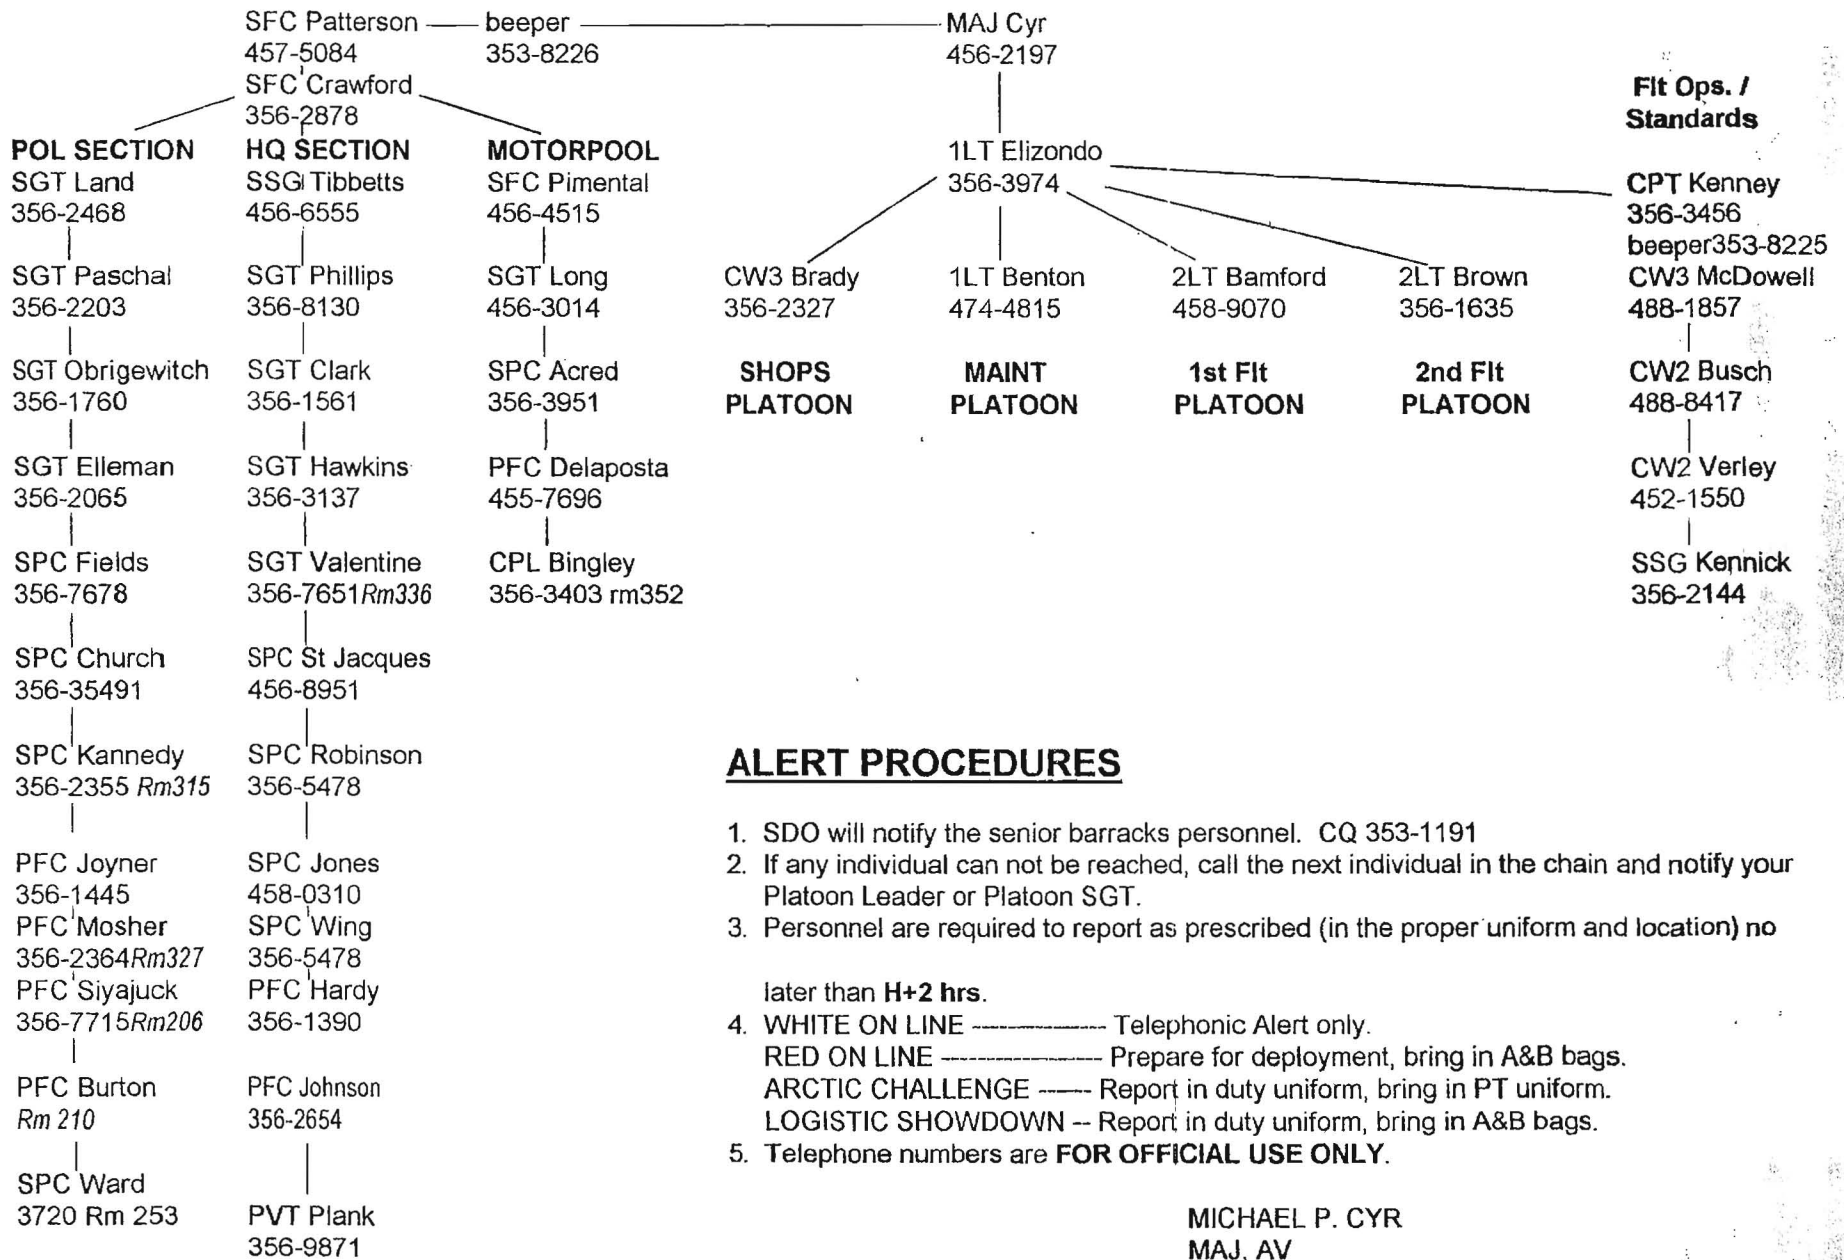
SFC Patterson — beeper — MAJ Cyr
457-5084 353-8226 456-2197
SFC Crawford
356-2878

POL SECTION
SGT Land
356-2468
SGT Paschal
356-2203
SGT Obrigewitch
356-1760
SGT Elleman
356-2065
SPC Fields
356-7678
SPC Church
356-35491
SPC Kannedy
356-2355 *Rm315*
PFC Joyner
356-1445
PFC Mosher
356-2364*Rm327*
PFC Siyajuck
356-7715*Rm206*
PFC Burton
*Rm 210*
SPC Ward
3720 Rm 253

HQ SECTION
SSG Tibbetts
456-6555
SGT Phillips
356-8130
SGT Clark
356-1561
SGT Hawkins
356-3137
SGT Valentine
356-7651*Rm336*
SPC St Jacques
456-8951
SPC Robinson
356-5478
SPC Jones
458-0310
SPC Wing
356-5478
PFC Hardy
356-1390
PFC Johnson
356-2654
PVT Plank
356-9871

MOTORPOOL
SFC Pimental
456-4515
SGT Long
456-3014
SPC Acred
356-3951
PFC Delaposta
455-7696
CPL Bingley
356-3403 rm352

1LT Elizondo
356-3974

CW3 Brady
356-2327
SHOPS PLATOON

1LT Benton
474-4815
MAINT PLATOON

2LT Bamford
458-9070
1st Flt PLATOON

2LT Brown
356-1635
2nd Flt PLATOON

Flt Ops. / Standards
CPT Kenney
356-3456
beeper353-8225
CW3 McDowell
488-1857
CW2 Busch
488-8417
CW2 Verley
452-1550
SSG Kennick
356-2144

ALERT PROCEDURES

1. SDO will notify the senior barracks personnel. CQ 353-1191
2. If any individual can not be reached, call the next individual in the chain and notify your Platoon Leader or Platoon SGT.
3. Personnel are required to report as prescribed (in the proper uniform and location) no

later than **H+2 hrs**.
4. WHITE ON LINE ------------- Telephonic Alert only.
RED ON LINE --------------- Prepare for deployment, bring in A&B bags.
ARCTIC CHALLENGE ----- Report in duty uniform, bring in PT uniform.
LOGISTIC SHOWDOWN -- Report in duty uniform, bring in A&B bags.
5. Telephone numbers are **FOR OFFICIAL USE ONLY**.

MICHAEL P. CYR
MAJ, AV